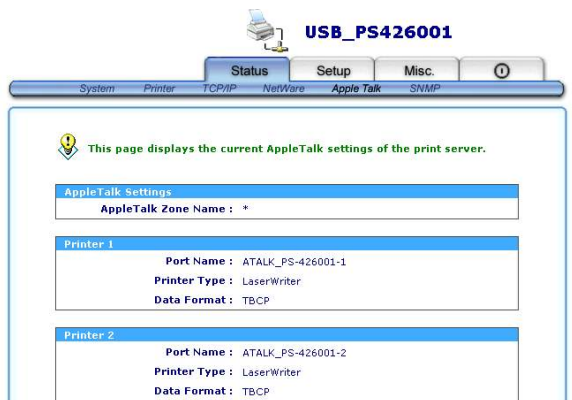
USB_PS426001

Status | Setup | Misc.

System | Printer | TCP/IP | NetWare | Apple Talk | SNMP

This page displays the current AppleTalk settings of the print server.

AppleTalk Settings

AppleTalk Zone Name : *

Printer 1

Port Name : ATALK_PS-426001-1

Printer Type : LaserWriter

Data Format : TBCP

Printer 2

Port Name : ATALK_PS-426001-2

Printer Type : LaserWriter

Data Format : TBCP